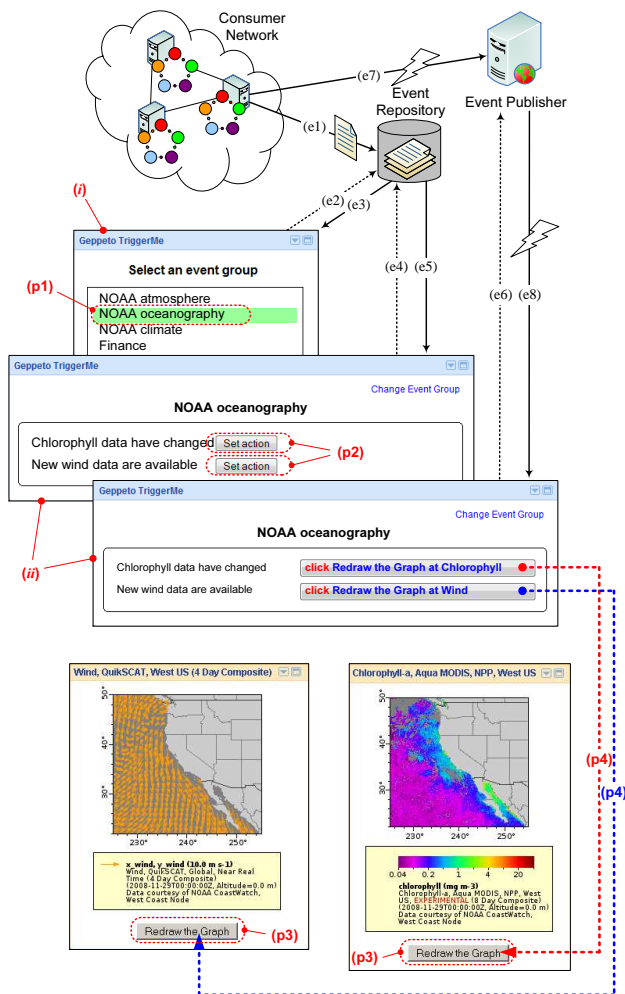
Consumer Network

(e7)

Event Publisher

Event Repository

(e1)

(e2) (e3)

(i)

Geppeto TriggerMe

Select an event group

(p1)

NOAA atmosphere
NOAA oceanography
NOAA climate
Finance

(e4) (e5)

(e6) (e8)

Geppeto TriggerMe

Change Event Group

NOAA oceanography

Chlorophyll data have changed Set action
New wind data are available Set action

(p2)

Geppeto TriggerMe

Change Event Group

NOAA oceanography

(ii)

Chlorophyll data have changed click Redraw the Graph at Chlorophyll
New wind data are available click Redraw the Graph at Wind

Wind, QuikSCAT, West US (4 Day Composite)

50°
40°
30°
230° 240° 250°

x_wind, y_wind (10.0 m s-1)
Wind, QuikSCAT, Global, Near Real Time (4 Day Composite)
(2008-11-29T00:00:00Z, Altitude=0.0 m)
Data courtesy of NOAA CoastWatch, West Coast Node

Redraw the Graph

(p3)

Chlorophyll-a, Aqua MODIS, NPP, West US

50°
40°
30°
230° 240° 250°

0.04 0.2 1 4 20

chlorophyll (mg m-3)
Chlorophyll-a, Aqua MODIS, NPP, West US, EXPERIMENTAL (8 Day Composite)
(2008-11-29T00:00:00Z, Altitude=0.0 m)
Data courtesy of NOAA CoastWatch, West Coast Node

(p3)

Redraw the Graph

(p4)

(p4)